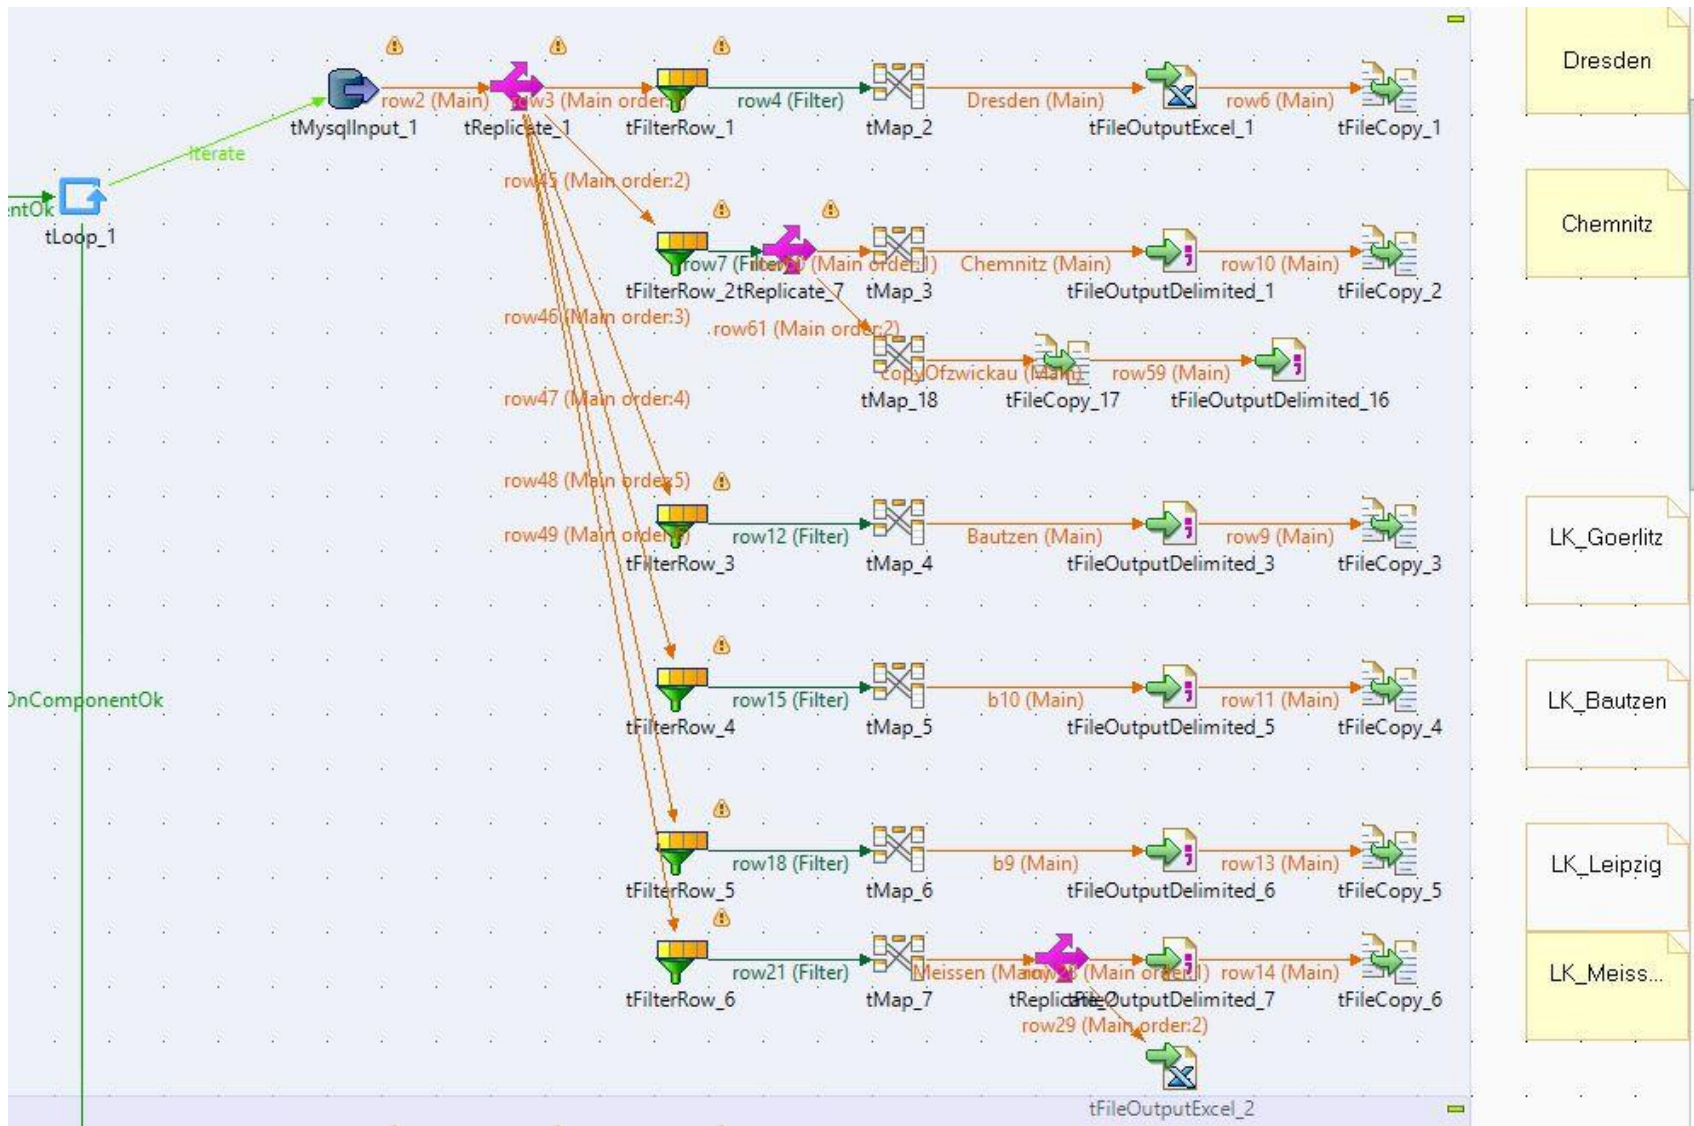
row2 (Main)
row3 (Main order:1)
row4 (Filter)
Dresden (Main)
row6 (Main)
tMysqlInput_1
tReplicate_1
tFilterRow_1
tMap_2
tFileOutputExcel_1
tFileCopy_1
Dresden
Iterate
ntOk
tLoop_1
row45 (Main order:2)
row7 (Filter)
row (Main order:1)
Chemnitz (Main)
row10 (Main)
tFilterRow_2
tReplicate_7
tMap_3
tFileOutputDelimited_1
tFileCopy_2
Chemnitz
row46 (Main order:3)
row61 (Main order:2)
copyOfzwickau (Main)
row59 (Main)
row47 (Main order:4)
tMap_18
tFileCopy_17
tFileOutputDelimited_16
row48 (Main order:5)
row49 (Main order:6)
row12 (Filter)
Bautzen (Main)
row9 (Main)
tFilterRow_3
tMap_4
tFileOutputDelimited_3
tFileCopy_3
LK_Goerlitz
OnComponentOk
row15 (Filter)
b10 (Main)
row11 (Main)
tFilterRow_4
tMap_5
tFileOutputDelimited_5
tFileCopy_4
LK_Bautzen
row18 (Filter)
b9 (Main)
row13 (Main)
tFilterRow_5
tMap_6
tFileOutputDelimited_6
tFileCopy_5
LK_Leipzig
row21 (Filter)
Meissen (Main)
row (Main order:1)
row14 (Main)
tFilterRow_6
tMap_7
tReplicate
tFileOutputDelimited_7
tFileCopy_6
LK_Meiss...
row29 (Main order:2)
tFileOutputExcel_2